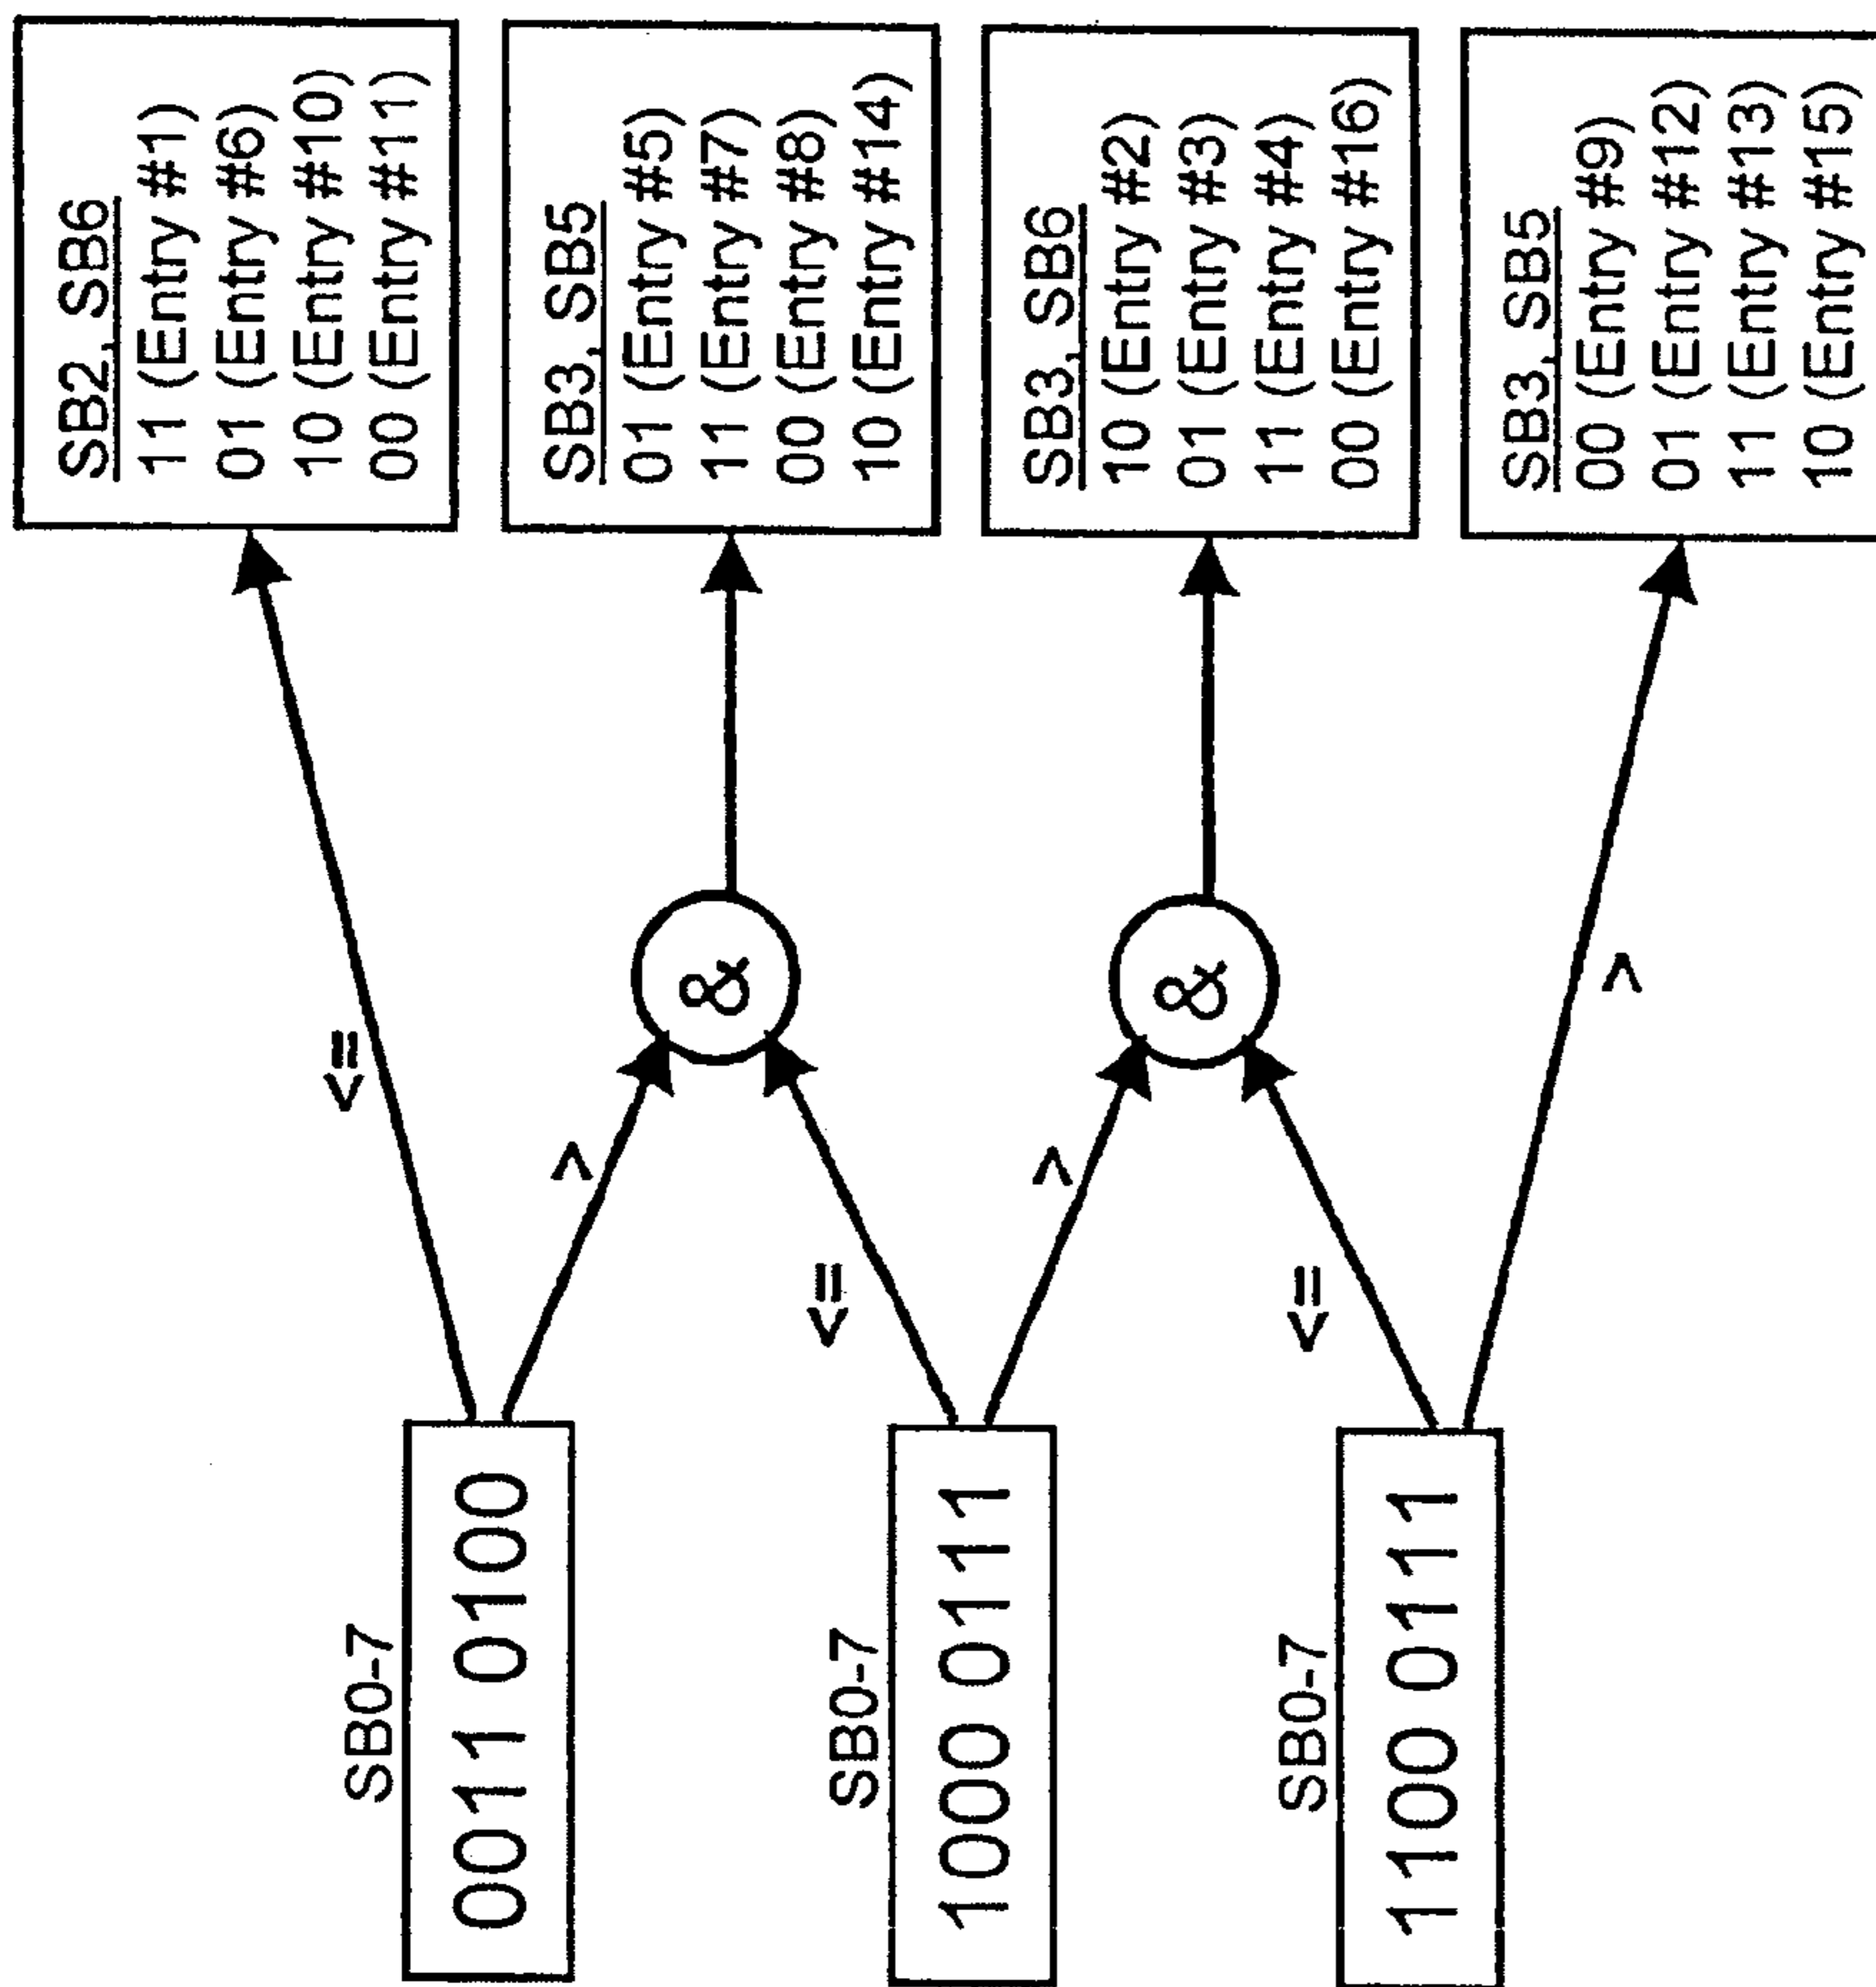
SB2, SB6
11 (Entry #1)
01 (Entry #6)
10 (Entry #10)
00 (Entry #11)

SB3, SB5
01 (Entry #5)
11 (Entry #7)
00 (Entry #8)
10 (Entry #14)

SB3, SB6
10 (Entry #2)
01 (Entry #3)
11 (Entry #4)
00 (Entry #16)

SB3, SB5
00 (Entry #9)
01 (Entry #12)
11 (Entry #13)
10 (Entry #15)

<=

>

&

<=

>

&

<=

>

SB0-7
0011 0100

SB0-7
1000 0111

SB0-7
1100 0111